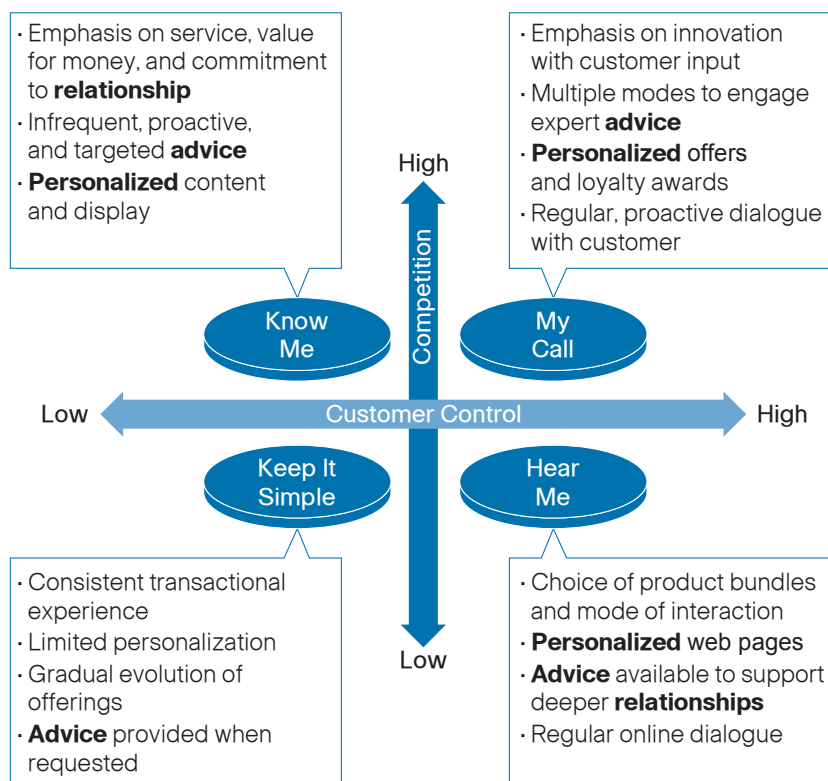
· Emphasis on service, value for money, and commitment to **relationship**
· Infrequent, proactive, and targeted **advice**
· **Personalized** content and display

· Emphasis on innovation with customer input
· Multiple modes to engage expert **advice**
· **Personalized** offers and loyalty awards
· Regular, proactive dialogue with customer

High

Competition

Know Me

My Call

Low

Customer Control

High

Keep It Simple

Hear Me

Low

· Consistent transactional experience
· Limited personalization
· Gradual evolution of offerings
· **Advice** provided when requested

· Choice of product bundles and mode of interaction
· **Personalized** web pages
· **Advice** available to support deeper **relationships**
· Regular online dialogue